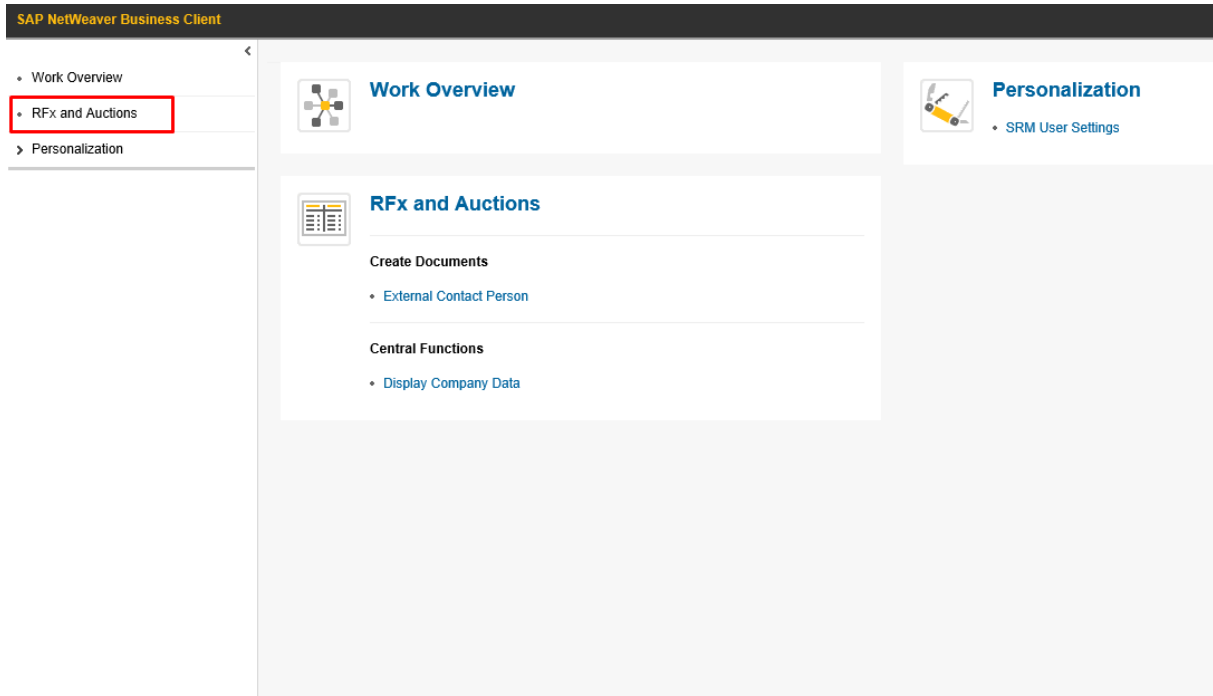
SAP NetWeaver Business Client

<

• Work Overview
• RFx and Auctions
> Personalization

Work Overview

Personalization

• SRM User Settings

RFx and Auctions

Create Documents

• External Contact Person

Central Functions

• Display Company Data